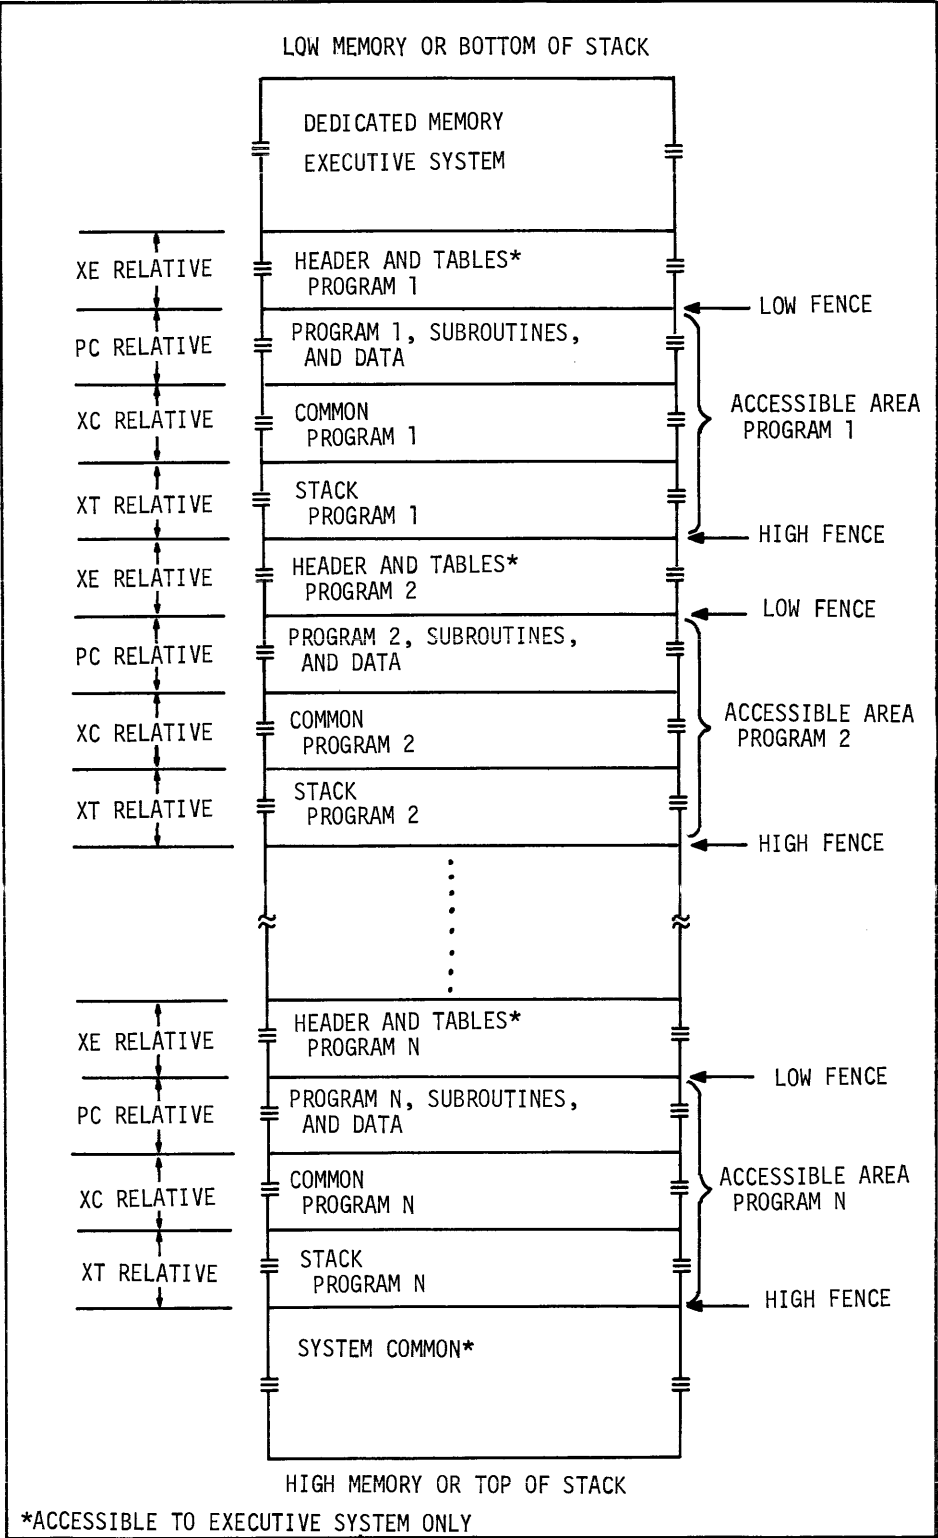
LOW MEMORY OR BOTTOM OF STACK

DEDICATED MEMORY
EXECUTIVE SYSTEM

XE RELATIVE
HEADER AND TABLES*
PROGRAM 1

LOW FENCE

PC RELATIVE
PROGRAM 1, SUBROUTINES, AND DATA

XC RELATIVE
COMMON
PROGRAM 1

ACCESSIBLE AREA
PROGRAM 1

XT RELATIVE
STACK
PROGRAM 1

HIGH FENCE

XE RELATIVE
HEADER AND TABLES*
PROGRAM 2

LOW FENCE

PC RELATIVE
PROGRAM 2, SUBROUTINES, AND DATA

XC RELATIVE
COMMON
PROGRAM 2

ACCESSIBLE AREA
PROGRAM 2

XT RELATIVE
STACK
PROGRAM 2

HIGH FENCE

XE RELATIVE
HEADER AND TABLES*
PROGRAM N

LOW FENCE

PC RELATIVE
PROGRAM N, SUBROUTINES, AND DATA

XC RELATIVE
COMMON
PROGRAM N

ACCESSIBLE AREA
PROGRAM N

XT RELATIVE
STACK
PROGRAM N

HIGH FENCE

SYSTEM COMMON*

HIGH MEMORY OR TOP OF STACK

*ACCESSIBLE TO EXECUTIVE SYSTEM ONLY